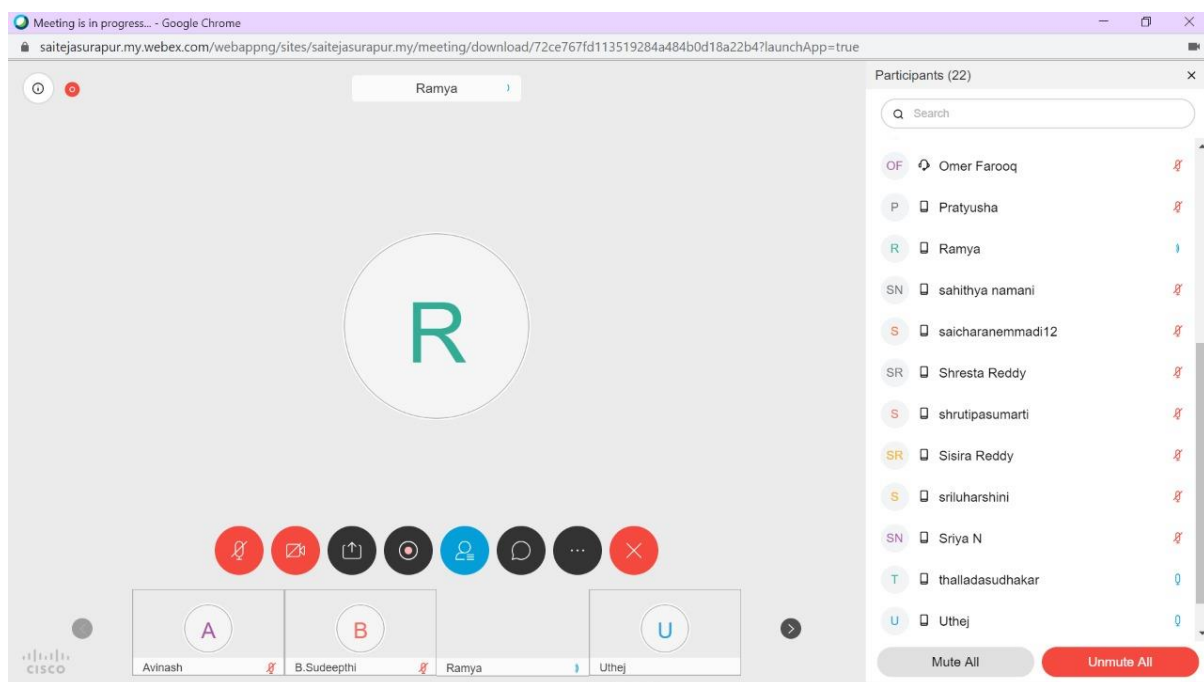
Meeting is in progress... - Google Chrome

saitejasurapur.my.webex.com/webappng/sites/saitejasurapur.my/meeting/download/72ce767fd113519284a484b0d18a22b4?launchApp=true

Ramya

R

Participants (22)

Search

OF Omer Farooq

P Pratyusha

R Ramya

SN sahithya namani

S saicharanemmadi12

SR Shresta Reddy

S shrutipasumarti

SR Sisira Reddy

S sriluharshini

SN Sriya N

T thalladasudhakar

U Uthej

Mute All

Unmute All

A
Avinash

B
B.Sudeepthi

Ramya

U
Uthej

CISCO